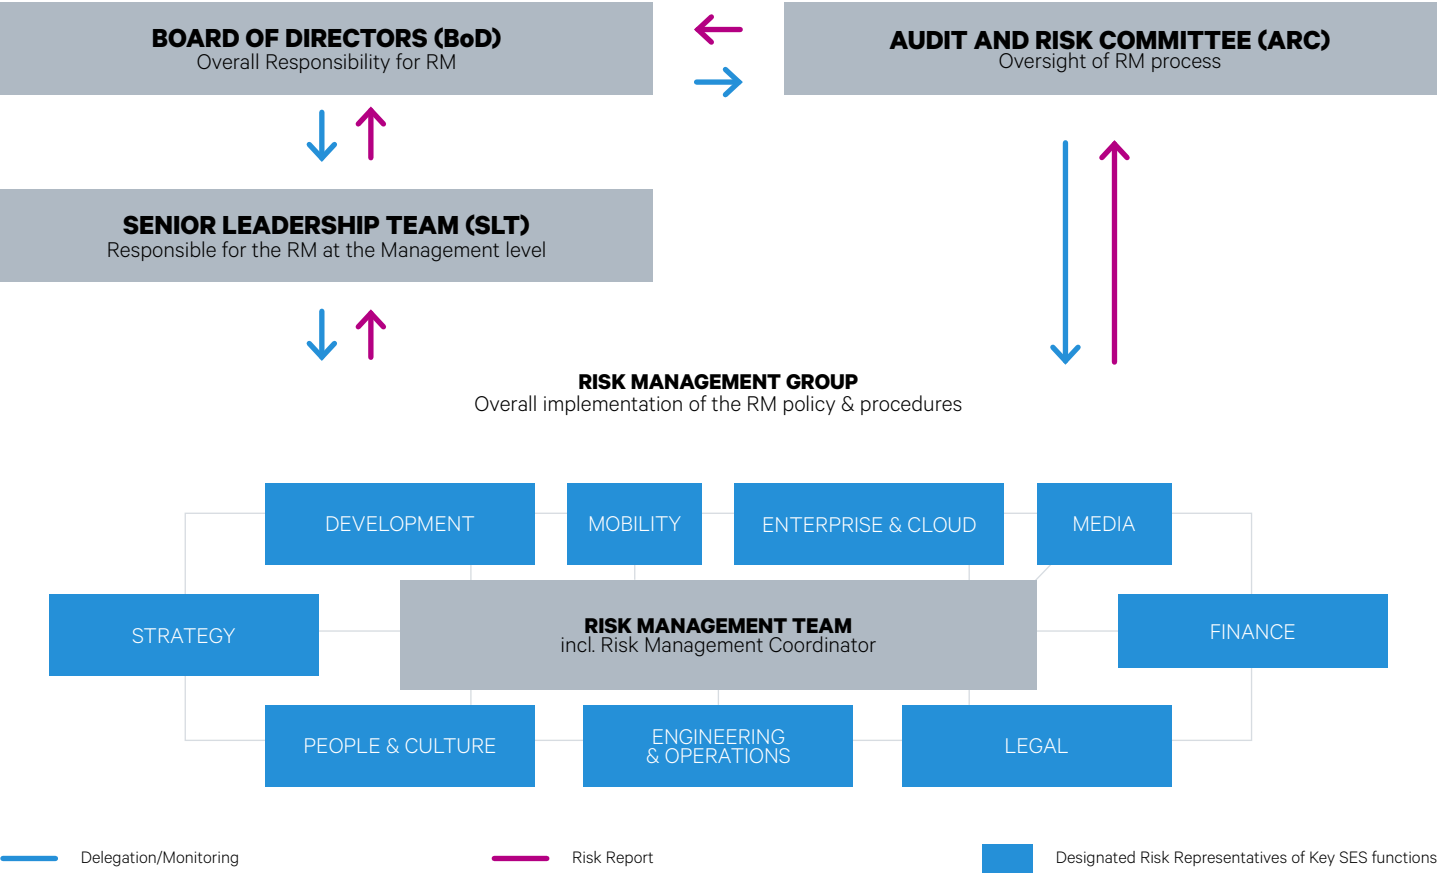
BOARD OF DIRECTORS (BoD)
Overall Responsibility for RM

AUDIT AND RISK COMMITTEE (ARC)
Oversight of RM process

SENIOR LEADERSHIP TEAM (SLT)
Responsible for the RM at the Management level

RISK MANAGEMENT GROUP
Overall implementation of the RM policy & procedures

DEVELOPMENT

MOBILITY

ENTERPRISE & CLOUD

MEDIA

STRATEGY

RISK MANAGEMENT TEAM
incl. Risk Management Coordinator

FINANCE

PEOPLE & CULTURE

ENGINEERING & OPERATIONS

LEGAL

Delegation/Monitoring

Risk Report

Designated Risk Representatives of Key SES functions